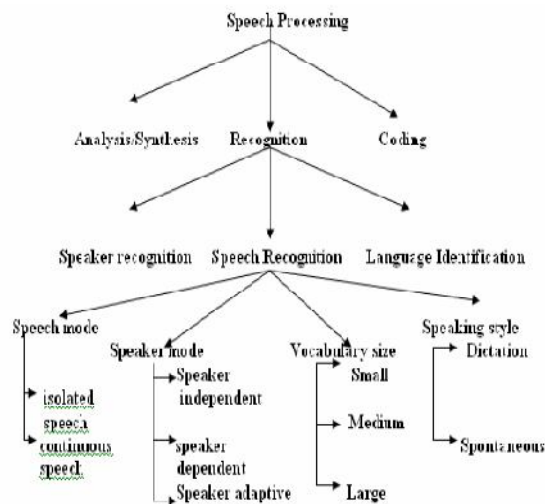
Speech Processing

Analysis/Synthesis

Recognition

Coding

Speaker recognition

Speech Recognition

Language Identification

Speech mode

isolated speech

continuous speech

Speaker mode

Speaker independent

speaker dependent

Speaker adaptive

Vocabulary size

Small

Medium

Large

Speaking style

Dictation

Spontaneous